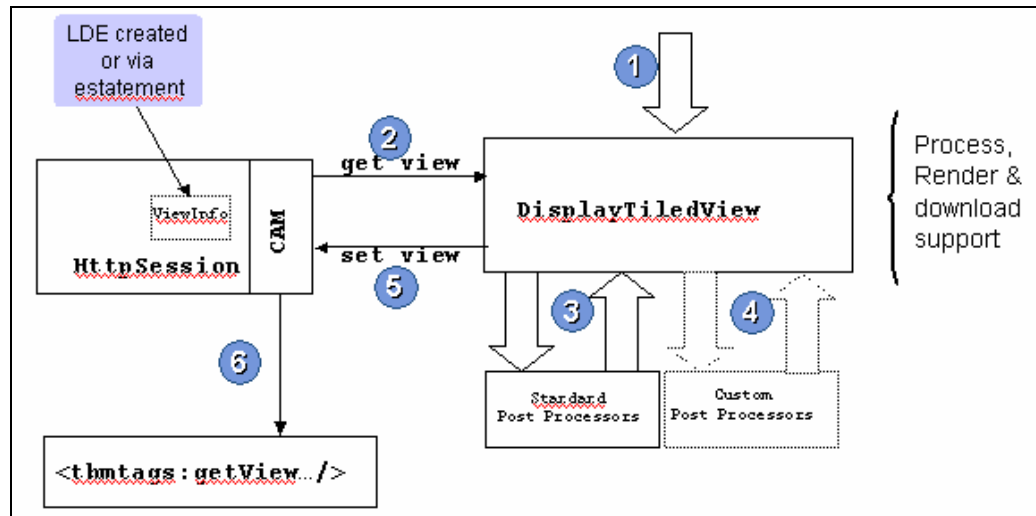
LDE created or via estatement

1

2

get view

DisplayTiledView

Process, Render & download support

ViewInfo

CAM

HttpSession

set view

5

3

4

6

Standard Post Processors

Custom Post Processors

<thmtags:getView.../>